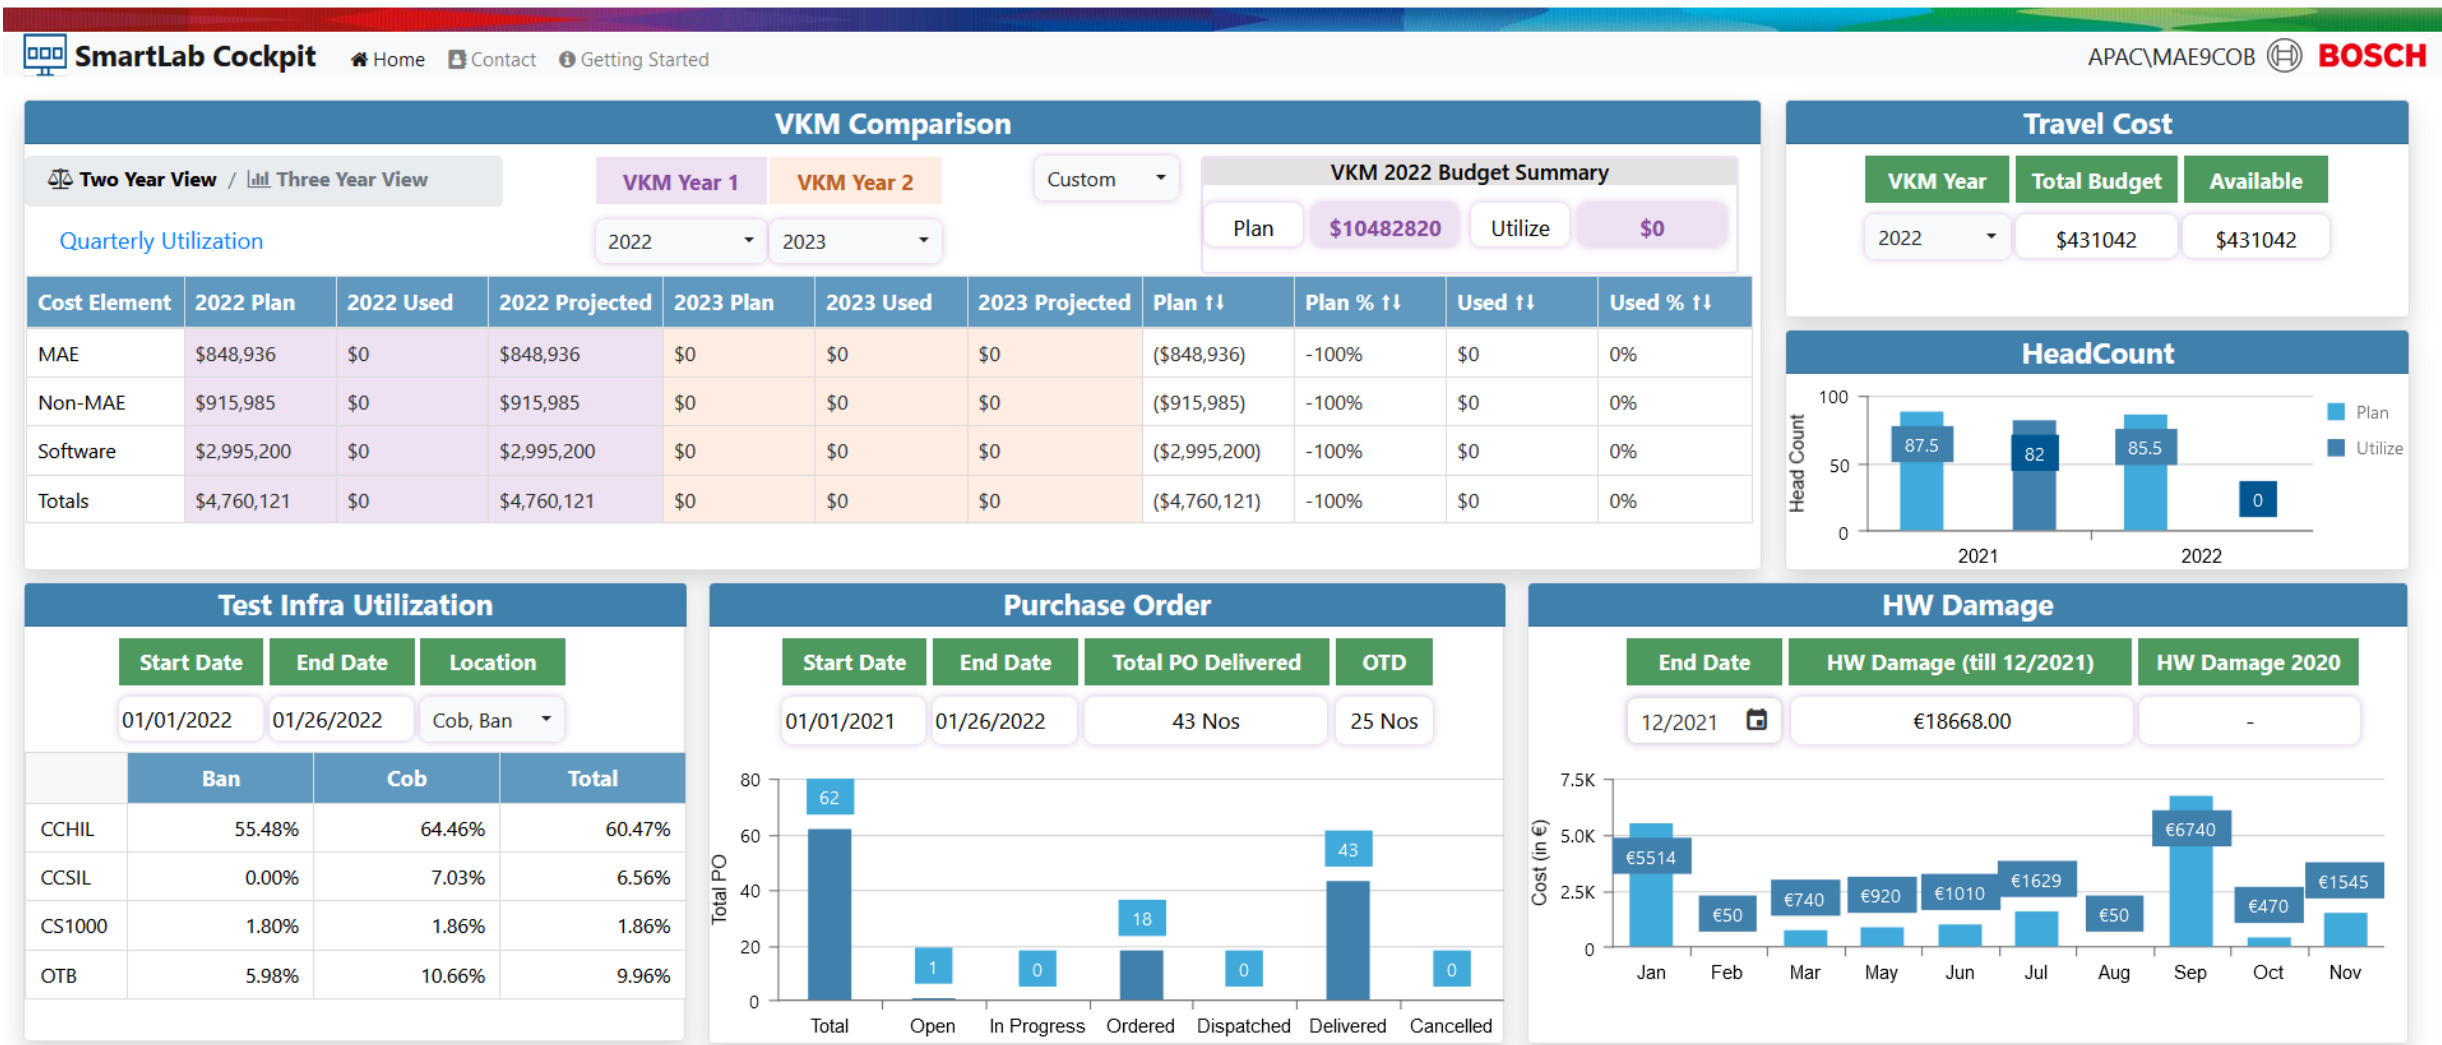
SmartLab Cockpit Home Contact Getting Started APAC\MAE9COB BOSCH

VKM Comparison

Two Year View / Three Year View

VKM Year 1 VKM Year 2

Custom

VKM 2022 Budget Summary

Quarterly Utilization

2022 2023

Plan $10482820 Utilize $0

| Cost Element | 2022 Plan | 2022 Used | 2022 Projected | 2023 Plan | 2023 Used | 2023 Projected | Plan ↑↓ | Plan % ↑↓ | Used ↑↓ | Used % ↑↓ |
|---|---|---|---|---|---|---|---|---|---|---|
| MAE | $848,936 | $0 | $848,936 | $0 | $0 | $0 | ($848,936) | -100% | $0 | 0% |
| Non-MAE | $915,985 | $0 | $915,985 | $0 | $0 | $0 | ($915,985) | -100% | $0 | 0% |
| Software | $2,995,200 | $0 | $2,995,200 | $0 | $0 | $0 | ($2,995,200) | -100% | $0 | 0% |
| Totals | $4,760,121 | $0 | $4,760,121 | $0 | $0 | $0 | ($4,760,121) | -100% | $0 | 0% |

Travel Cost

| VKM Year | Total Budget | Available |
|---|---|---|
| 2022 | $431042 | $431042 |

HeadCount

100 50 0 Head Count 87.5 82 85.5 0 2021 2022 Plan Utilize

Test Infra Utilization

| Start Date | End Date | Location |
|---|---|---|
| 01/01/2022 | 01/26/2022 | Cob, Ban |

| | Ban | Cob | Total |
|---|---|---|---|
| CCHIL | 55.48% | 64.46% | 60.47% |
| CCSIL | 0.00% | 7.03% | 6.56% |
| CS1000 | 1.80% | 1.86% | 1.86% |
| OTB | 5.98% | 10.66% | 9.96% |

Purchase Order

| Start Date | End Date | Total PO Delivered | OTD |
|---|---|---|---|
| 01/01/2021 | 01/26/2022 | 43 Nos | 25 Nos |

80 60 40 20 0 Total PO 62 1 0 18 0 43 0 Total Open In Progress Ordered Dispatched Delivered Cancelled

HW Damage

| End Date | HW Damage (till 12/2021) | HW Damage 2020 |
|---|---|---|
| 12/2021 | €18668.00 | - |

7.5K 5.0K 2.5K 0 Cost (in €) €5514 €50 €740 €920 €1010 €1629 €50 €6740 €470 €1545 Jan Feb Mar May Jun Jul Aug Sep Oct Nov